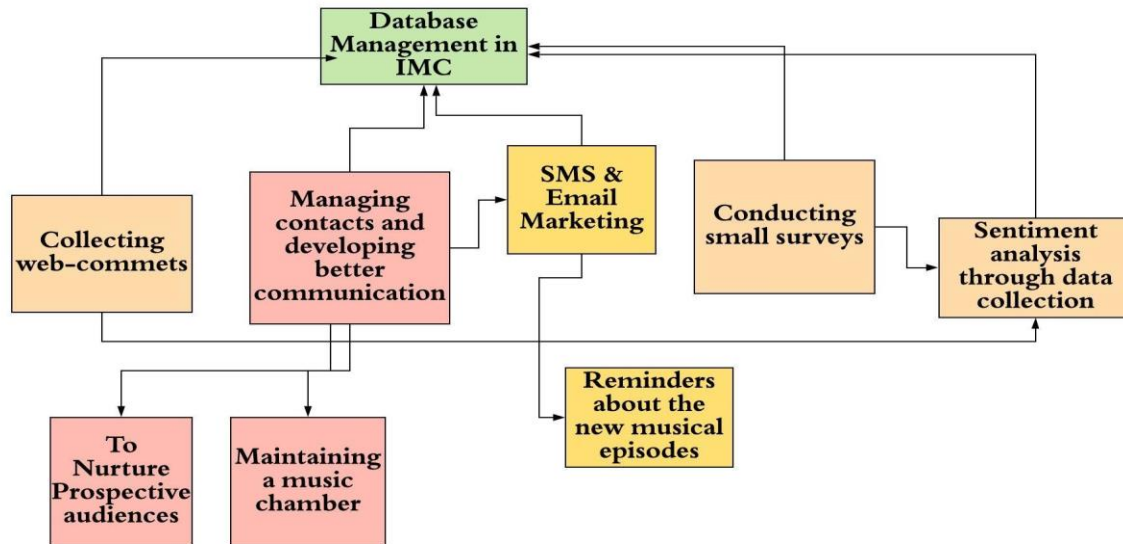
Database Management in IMC

Collecting web-commets

Managing contacts and developing better communication

SMS & Email Marketing

Conducting small surveys

Sentiment analysis through data collection

Reminders about the new musical episodes

To Nurture Prospective audiences

Maintaining a music chamber